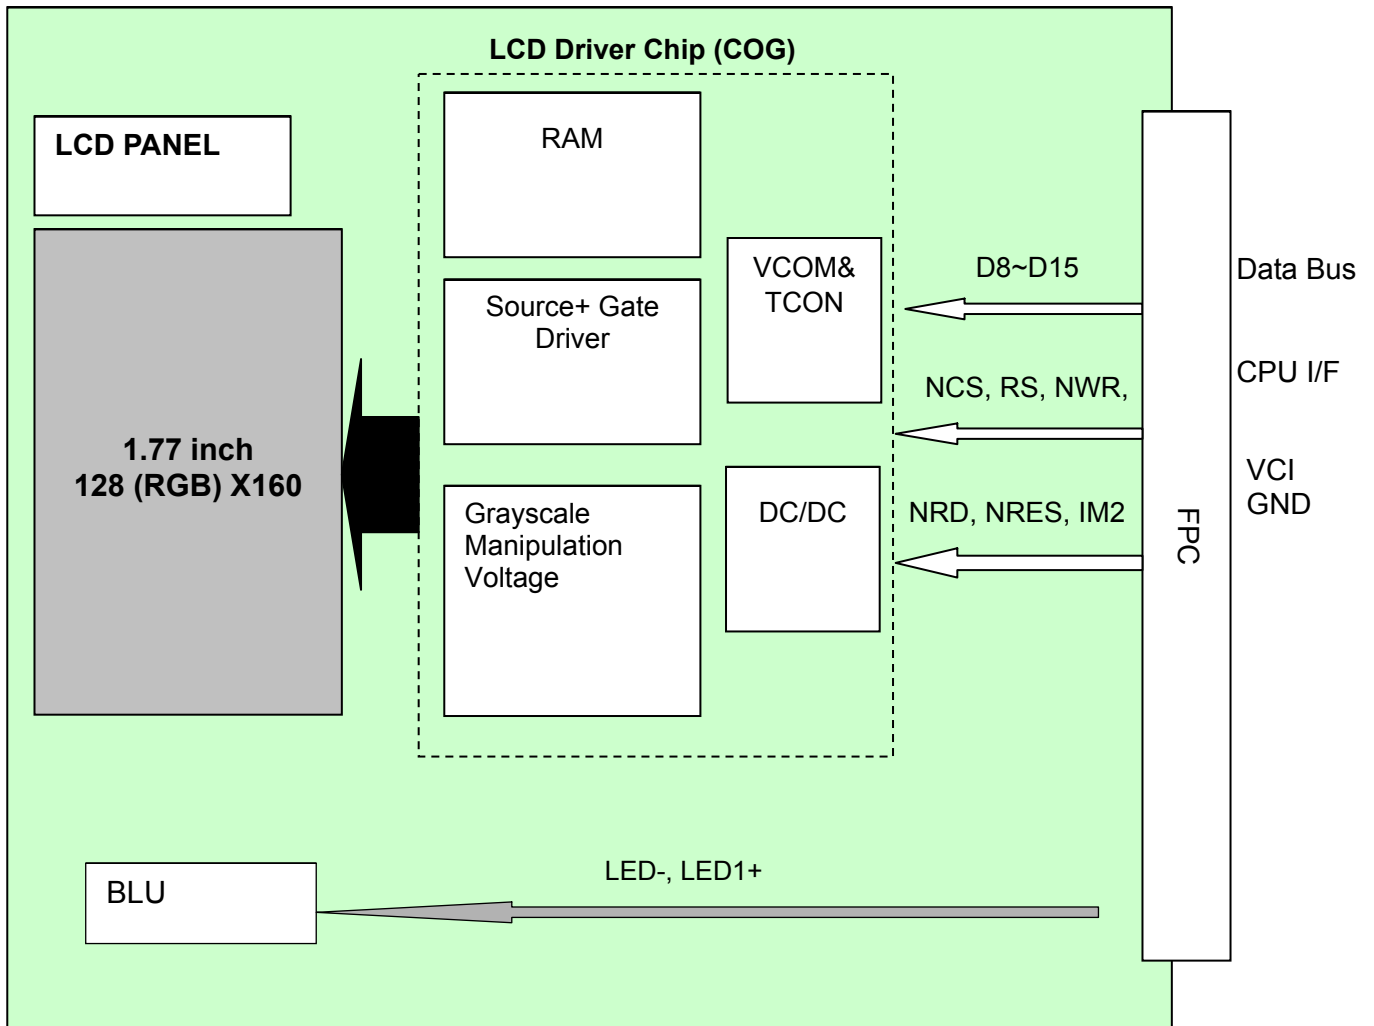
LCD Driver Chip (COG)

LCD PANEL

RAM

Source+ Gate Driver

VCOM& TCON

1.77 inch
128 (RGB) X160

Grayscale Manipulation Voltage

DC/DC

D8~D15

NCS, RS, NWR,

NRD, NRES, IM2

Data Bus

CPU I/F

VCI
GND

FPC

BLU

LED-, LED1+